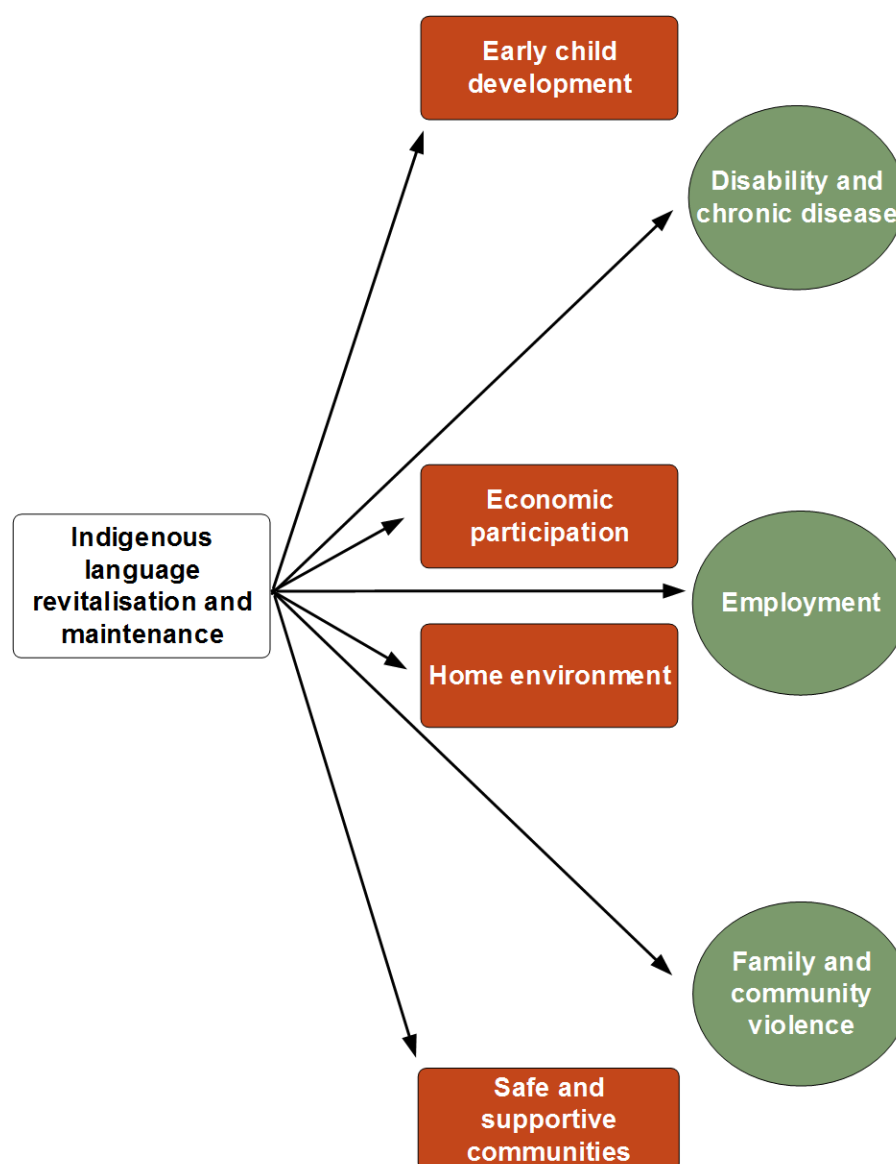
Indigenous language revitalisation and maintenance

Early child development

Disability and chronic disease

Economic participation

Employment

Home environment

Family and community violence

Safe and supportive communities